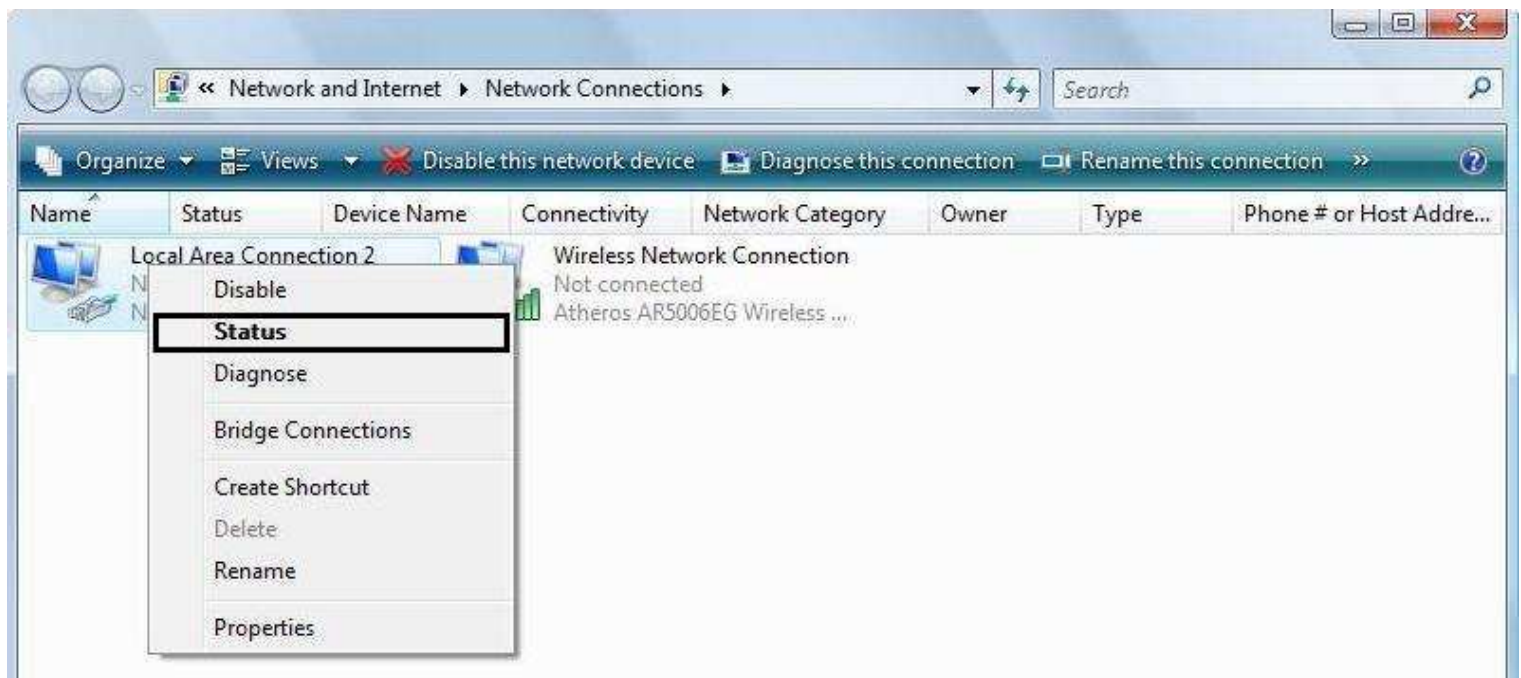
« Network and Internet ▸ Network Connections ▸

Search

Organize ▾ Views ▾ Disable this network device Diagnose this connection Rename this connection »

| Name | Status | Device Name | Connectivity | Network Category | Owner | Type | Phone # or Host Addre... |
|---|---|---|---|---|---|---|---|

Local Area Connection 2
N
N

Disable
Status
Diagnose
Bridge Connections
Create Shortcut
Delete
Rename
Properties

Wireless Network Connection
Not connected
Atheros AR5006EG Wireless ...